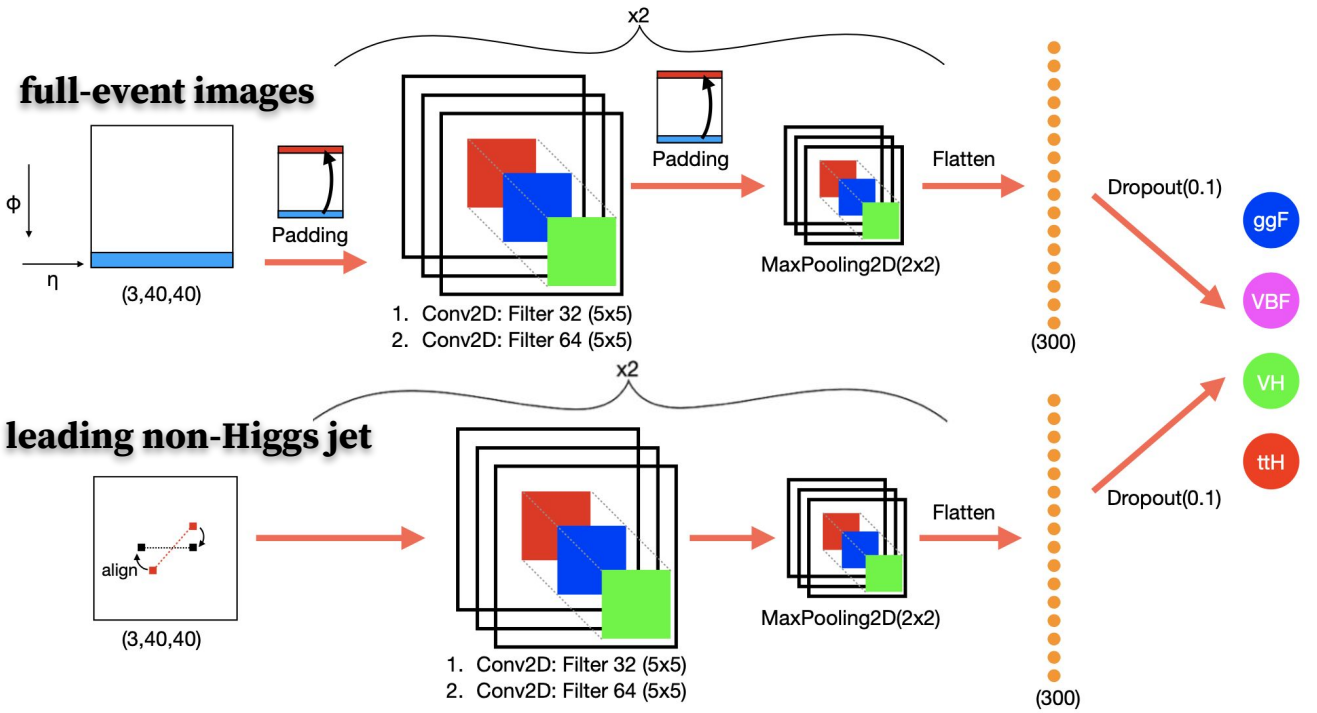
x2

full-event images

ϕ

η

(3,40,40)

Padding

1. Conv2D: Filter 32 (5x5)
2. Conv2D: Filter 64 (5x5)

Padding

MaxPooling2D(2x2)

Flatten

(300)

Dropout(0.1)

ggF

VBF

VH

ttH

x2

leading non-Higgs jet

align

(3,40,40)

1. Conv2D: Filter 32 (5x5)
2. Conv2D: Filter 64 (5x5)

MaxPooling2D(2x2)

Flatten

(300)

Dropout(0.1)